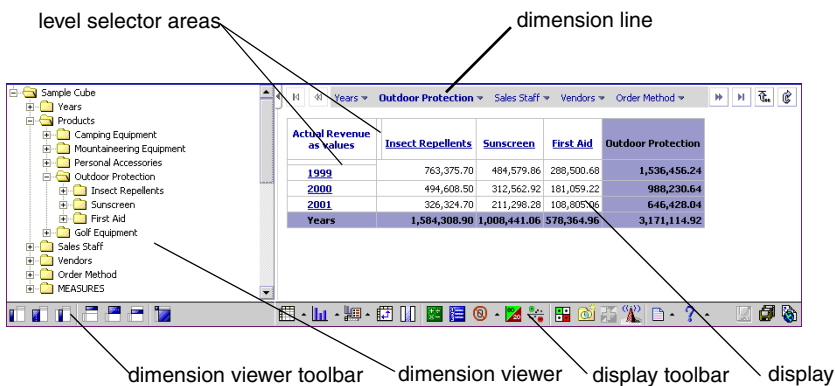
level selector areas

dimension line

Sample Cube
Years
Products
Camping Equipment
Mountaineering Equipment
Personal Accessories
Outdoor Protection
Insect Repellents
Sunscreen
First Aid
Golf Equipment
Sales Staff
Vendors
Order Method
MEASURES

Years ▾ Outdoor Protection ▾ Sales Staff ▾ Vendors ▾ Order Method ▾

| Actual Revenue as values | Insect Repellents | Sunscreen | First Aid | Outdoor Protection |
|---|---|---|---|---|
| 1999 | 763,375.70 | 484,579.86 | 288,500.68 | 1,536,456.24 |
| 2000 | 494,608.50 | 312,562.92 | 181,059.22 | 988,230.64 |
| 2001 | 326,324.70 | 211,298.28 | 108,805.06 | 646,428.04 |
| Years | 1,584,308.90 | 1,008,441.06 | 578,364.96 | 3,171,114.92 |

dimension viewer toolbar

dimension viewer

display toolbar

display